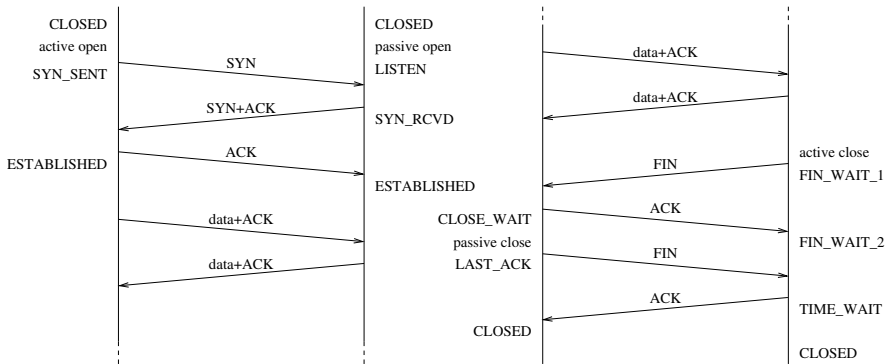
CLOSED
active open
SYN_SENT
SYN
CLOSED
passive open
LISTEN
SYN+ACK
SYN_RCVD
ESTABLISHED
ACK
ESTABLISHED
data+ACK
data+ACK

data+ACK
data+ACK
active close
FIN
FIN_WAIT_1
CLOSE_WAIT
ACK
passive close
FIN_WAIT_2
LAST_ACK
FIN
ACK
TIME_WAIT
CLOSED
CLOSED